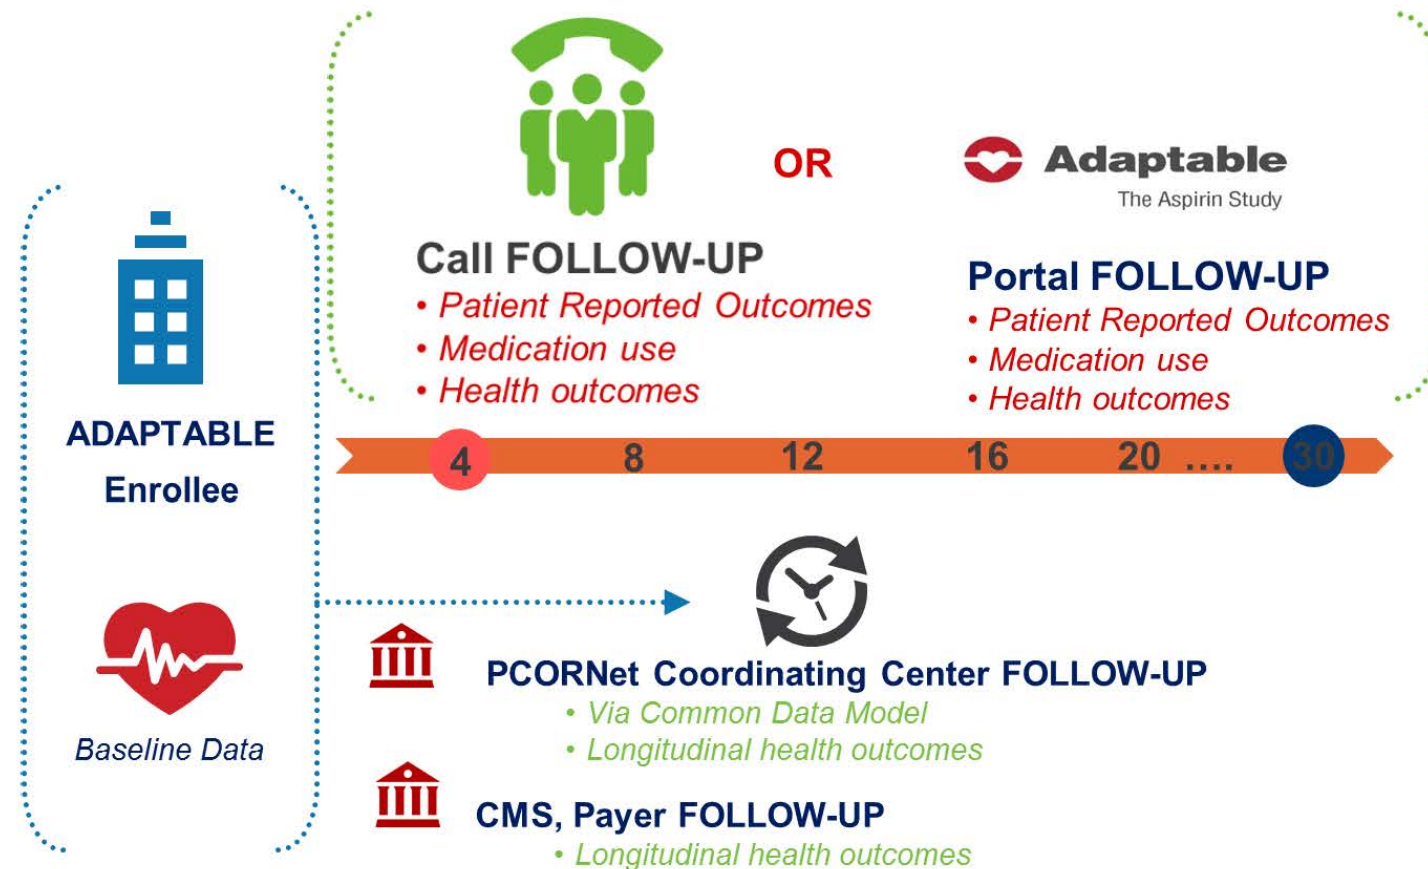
OR

Adaptable
The Aspirin Study

Call FOLLOW-UP
• Patient Reported Outcomes
• Medication use
• Health outcomes

Portal FOLLOW-UP
• Patient Reported Outcomes
• Medication use
• Health outcomes

ADAPTABLE
Enrollee

4 8 12 16 20 …. 30

Baseline Data

PCORNet Coordinating Center FOLLOW-UP
• Via Common Data Model
• Longitudinal health outcomes

CMS, Payer FOLLOW-UP
• Longitudinal health outcomes